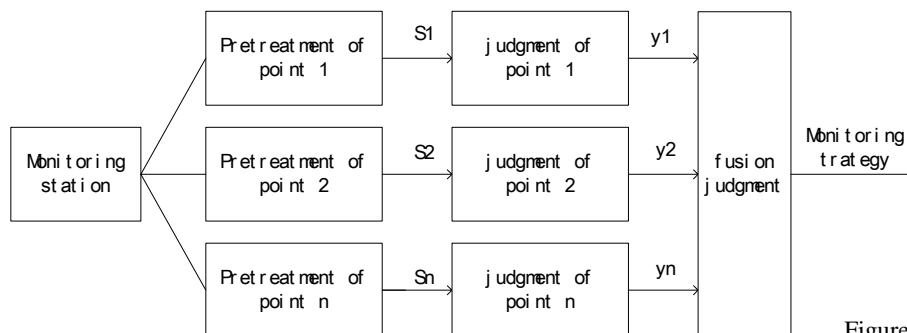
Monitoring station

Pretreatment of point 1

S1

judgment of point 1

y1

Pretreatment of point 2

S2

judgment of point 2

y2

Pretreatment of point n

Sn

judgment of point n

yn

fusion judgment

Monitoring trategy

Figure